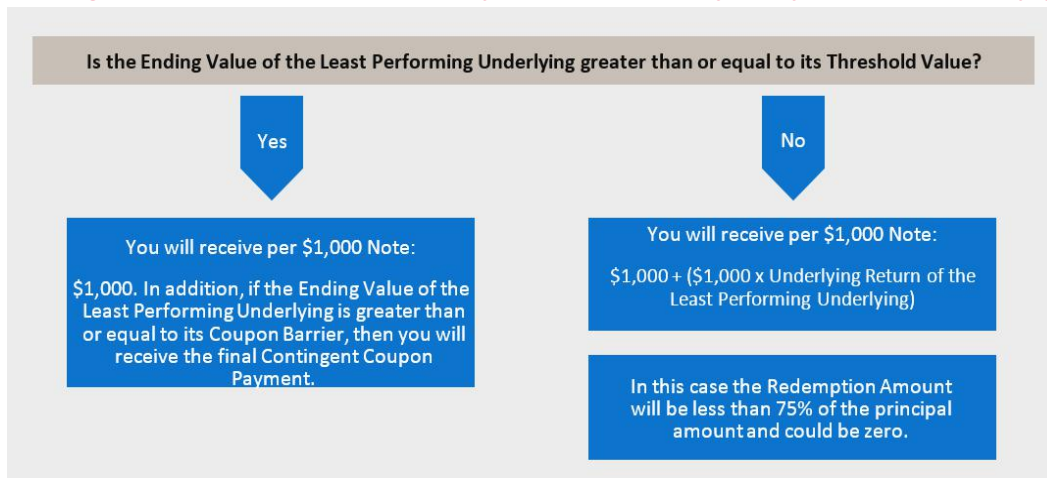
Is the Ending Value of the Least Performing Underlying greater than or equal to its Threshold Value?

Yes

No

You will receive per $1,000 Note:

$1,000. In addition, if the Ending Value of the Least Performing Underlying is greater than or equal to its Coupon Barrier, then you will receive the final Contingent Coupon Payment.

You will receive per $1,000 Note:

$1,000 + ($1,000 x Underlying Return of the Least Performing Underlying)

In this case the Redemption Amount will be less than 75% of the principal amount and could be zero.